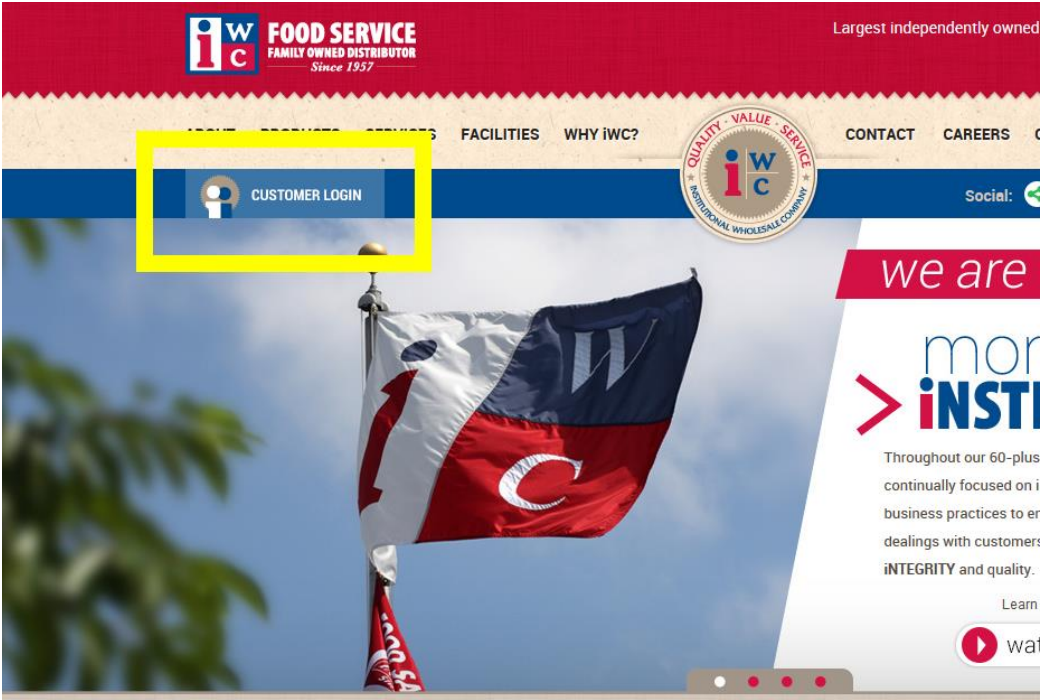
iWC FOOD SERVICE
FAMILY OWNED DISTRIBUTOR
Since 1957

Largest independently owned

ABOUT PRODUCTS SERVICES FACILITIES WHY iWC?

QUALITY · VALUE · SERVICE
iWC
INSTITUTIONAL WHOLESALE COMPANY

CONTACT CAREERS C

CUSTOMER LOGIN

Social:

we are

mor
> iNSTI

Throughout our 60-plus
continually focused on i
business practices to e
dealings with customers
iNTEGRITY and quality.

Learn

wat